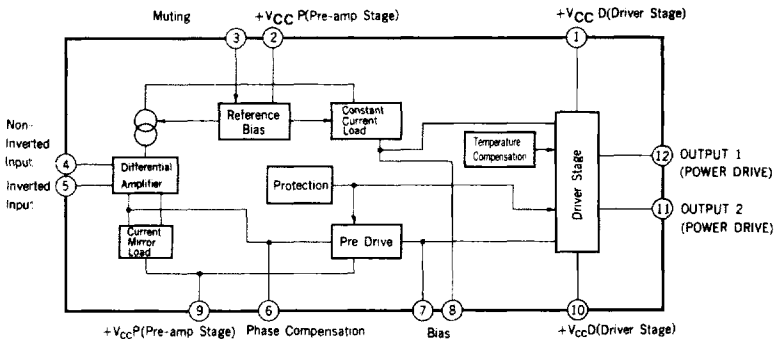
Muting

$+V_{CC}$ P(Pre-amp Stage)

$+V_{CC}$ D(Driver Stage)

3

2

1

Non-Inverted Input

4

Inverted Input

5

Reference Bias

Constant Current Load

Differential Amplifier

Temperature Compensation

Driver Stage

12

OUTPUT 1 (POWER DRIVE)

Protection

11

OUTPUT 2 (POWER DRIVE)

Current Mirror Load

Pre Drive

9

6

7

8

10

$+V_{CC}$P(Pre-amp Stage)

Phase Compensation

Bias

$+V_{CC}$D(Driver Stage)